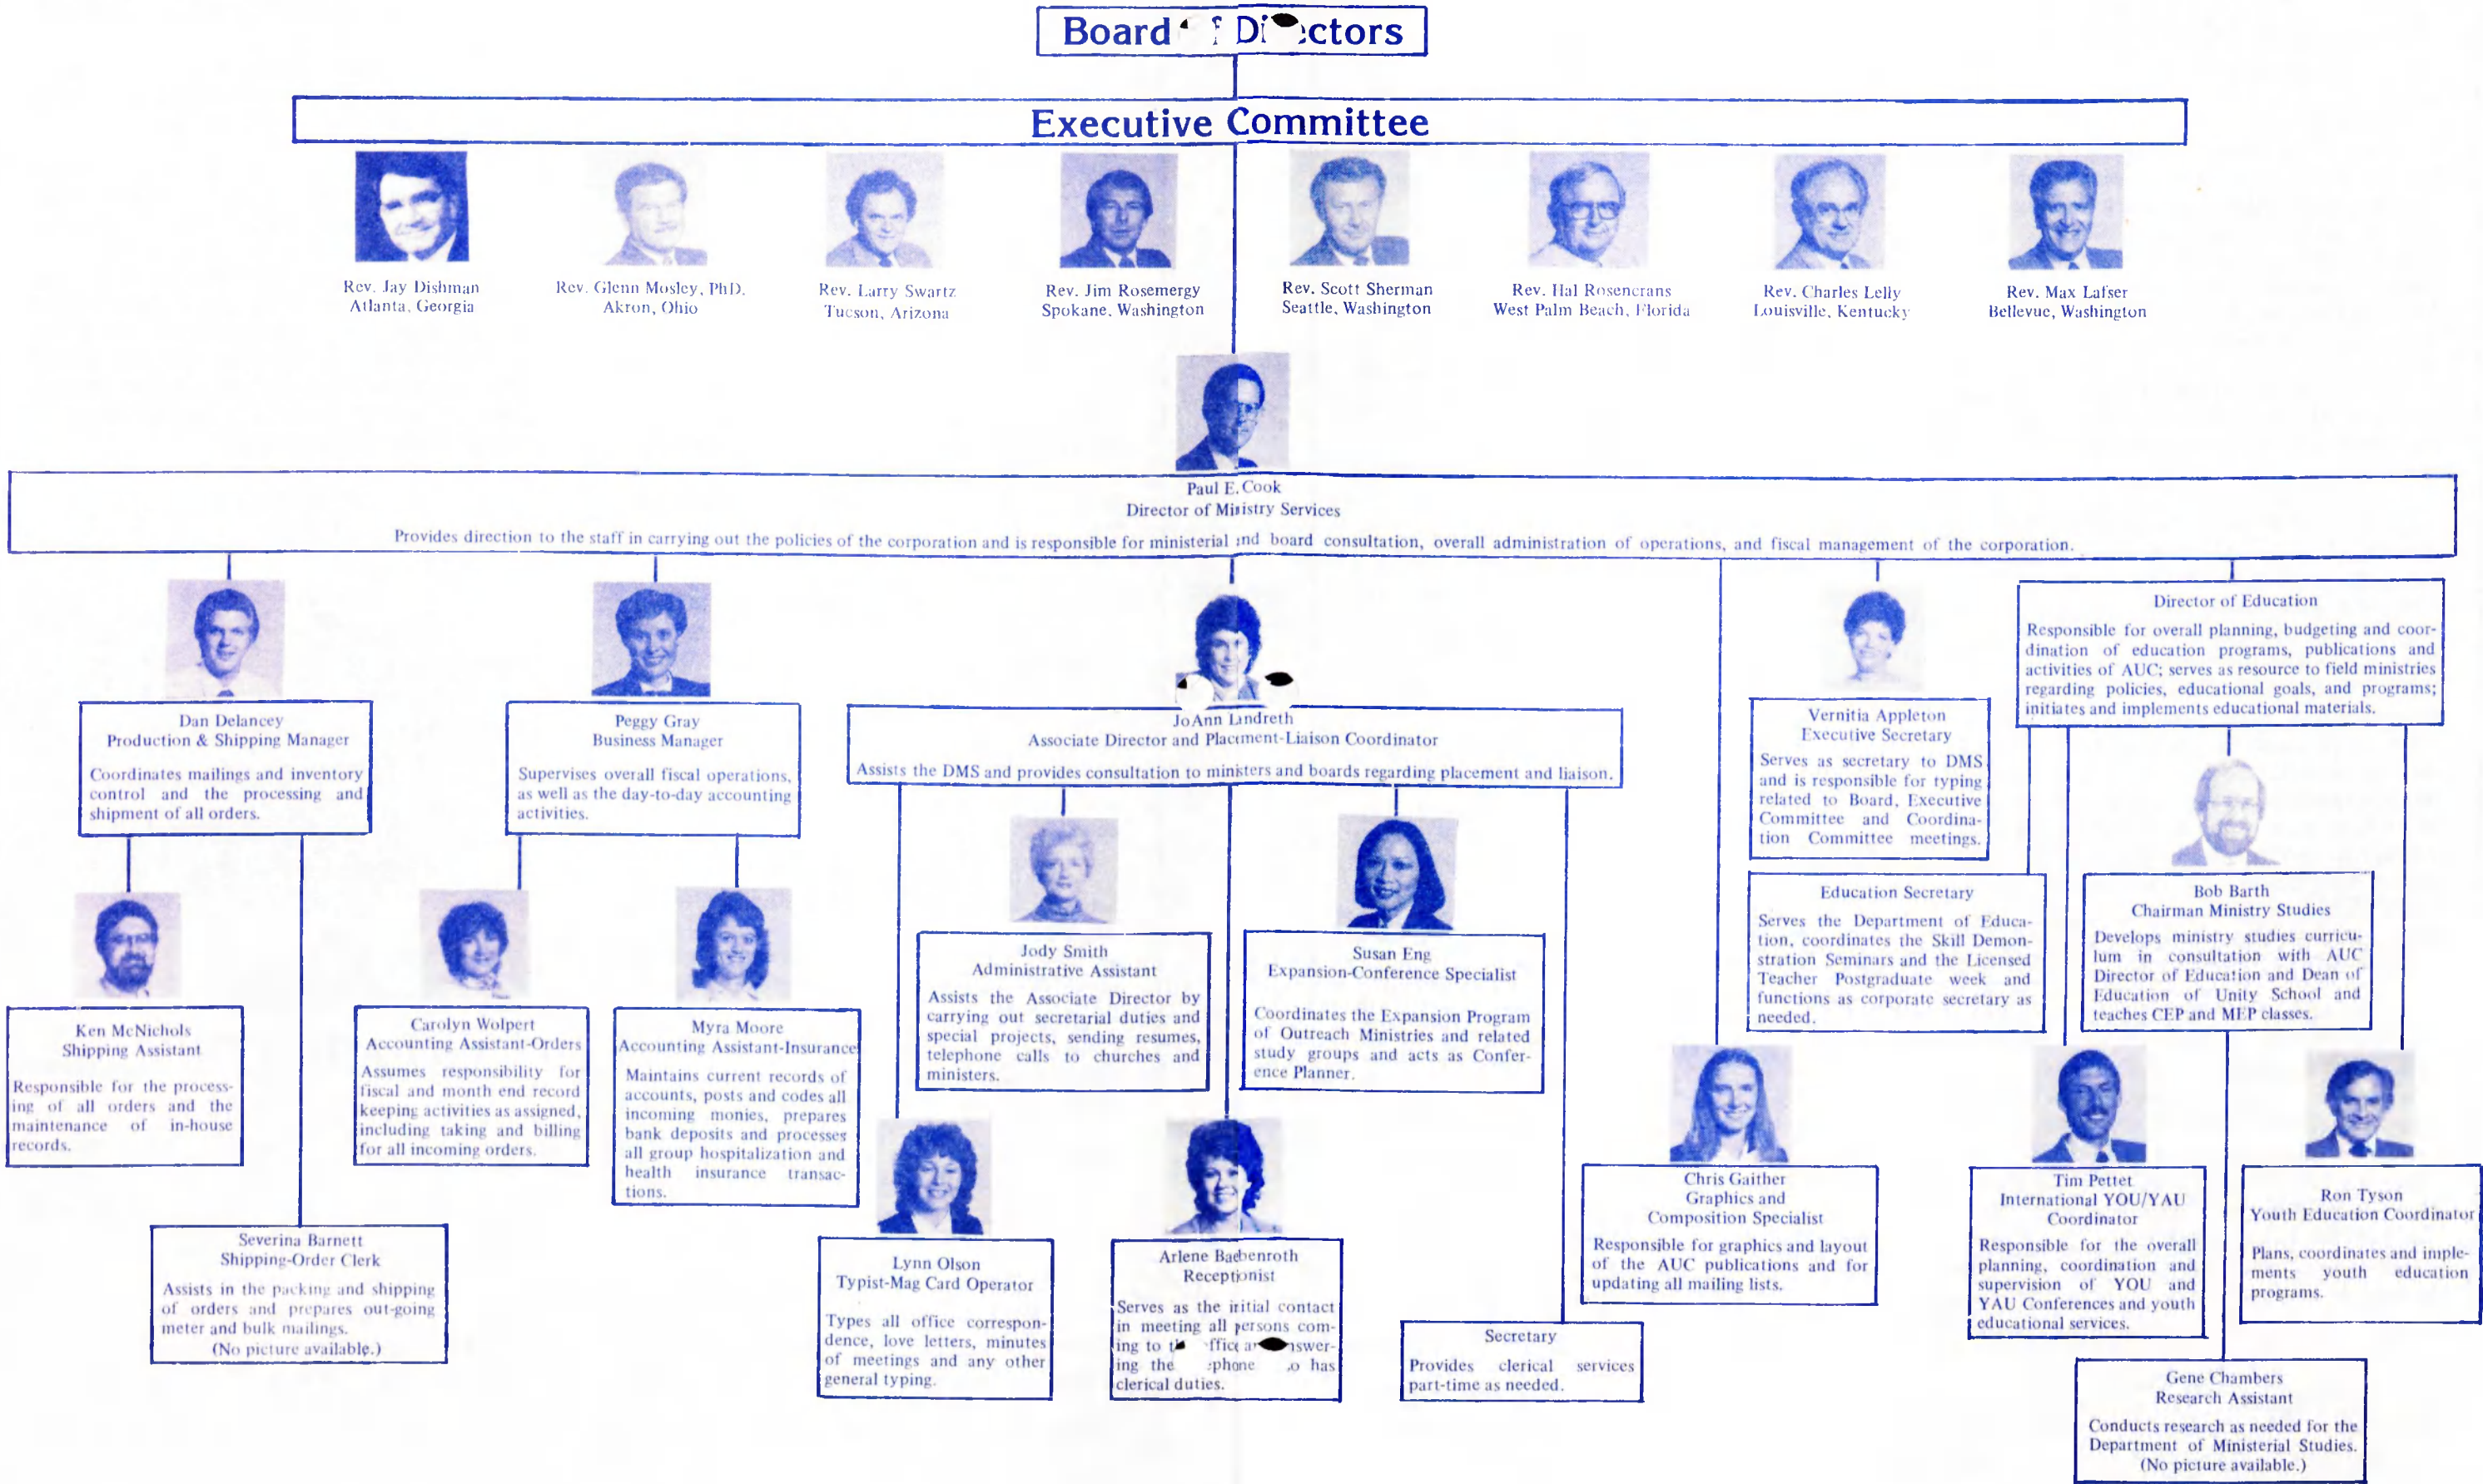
Board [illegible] Di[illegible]ctors

Executive Committee

Rev. Jay Dishman
Atlanta, Georgia

Rev. Glenn Mosley, PhD.
Akron, Ohio

Rev. Larry Swartz
Tucson, Arizona

Rev. Jim Rosemergy
Spokane, Washington

Rev. Scott Sherman
Seattle, Washington

Rev. Hal Rosencrans
West Palm Beach, Florida

Rev. Charles Lelly
Louisville, Kentucky

Rev. Max Lafser
Bellevue, Washington

Paul E. Cook
Director of Ministry Services
Provides direction to the staff in carrying out the policies of the corporation and is responsible for ministerial and board consultation, overall administration of operations, and fiscal management of the corporation.

Dan Delancey
Production & Shipping Manager
Coordinates mailings and inventory control and the processing and shipment of all orders.

Peggy Gray
Business Manager
Supervises overall fiscal operations, as well as the day-to-day accounting activities.

JoAnn Landreth
Associate Director and Placement-Liaison Coordinator
Assists the DMS and provides consultation to ministers and boards regarding placement and liaison.

Vernitia Appleton
Executive Secretary
Serves as secretary to DMS and is responsible for typing related to Board, Executive Committee and Coordination Committee meetings.

Director of Education
Responsible for overall planning, budgeting and coordination of education programs, publications and activities of AUC; serves as resource to field ministries regarding policies, educational goals, and programs; initiates and implements educational materials.

Ken McNichols
Shipping Assistant
Responsible for the processing of all orders and the maintenance of in-house records.

Carolyn Wolpert
Accounting Assistant-Orders
Assumes responsibility for fiscal and month end record keeping activities as assigned, including taking and billing for all incoming orders.

Myra Moore
Accounting Assistant-Insurance
Maintains current records of accounts, posts and codes all incoming monies, prepares bank deposits and processes all group hospitalization and health insurance transactions.

Jody Smith
Administrative Assistant
Assists the Associate Director by carrying out secretarial duties and special projects, sending resumes, telephone calls to churches and ministers.

Susan Eng
Expansion-Conference Specialist
Coordinates the Expansion Program of Outreach Ministries and related study groups and acts as Conference Planner.

Education Secretary
Serves the Department of Education, coordinates the Skill Demonstration Seminars and the Licensed Teacher Postgraduate week and functions as corporate secretary as needed.

Bob Barth
Chairman Ministry Studies
Develops ministry studies curriculum in consultation with AUC Director of Education and Dean of Education of Unity School and teaches CEP and MEP classes.

Severina Barnett
Shipping-Order Clerk
Assists in the packing and shipping of orders and prepares out-going meter and bulk mailings.
(No picture available.)

Lynn Olson
Typist-Mag Card Operator
Types all office correspondence, love letters, minutes of meetings and any other general typing.

Arlene Baebenroth
Receptionist
Serves as the initial contact in meeting all persons coming to t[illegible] offic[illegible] a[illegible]swering the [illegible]phone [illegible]o has clerical duties.

Secretary
Provides clerical services part-time as needed.

Chris Gaither
Graphics and Composition Specialist
Responsible for graphics and layout of the AUC publications and for updating all mailing lists.

Tim Pettet
International YOU/YAU Coordinator
Responsible for the overall planning, coordination and supervision of YOU and YAU Conferences and youth educational services.

Ron Tyson
Youth Education Coordinator
Plans, coordinates and implements youth education programs.

Gene Chambers
Research Assistant
Conducts research as needed for the Department of Ministerial Studies.
(No picture available.)